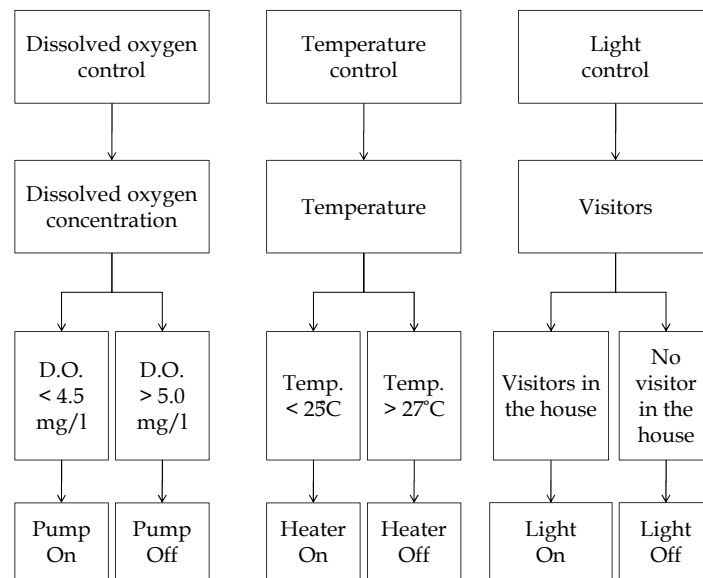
Dissolved oxygen control

Dissolved oxygen concentration

D.O. < 4.5 mg/l

Pump On

D.O. > 5.0 mg/l

Pump Off

Temperature control

Temperature

Temp. < 25C

Heater On

Temp. > 27°C

Heater Off

Light control

Visitors

Visitors in the house

Light On

No visitor in the house

Light Off